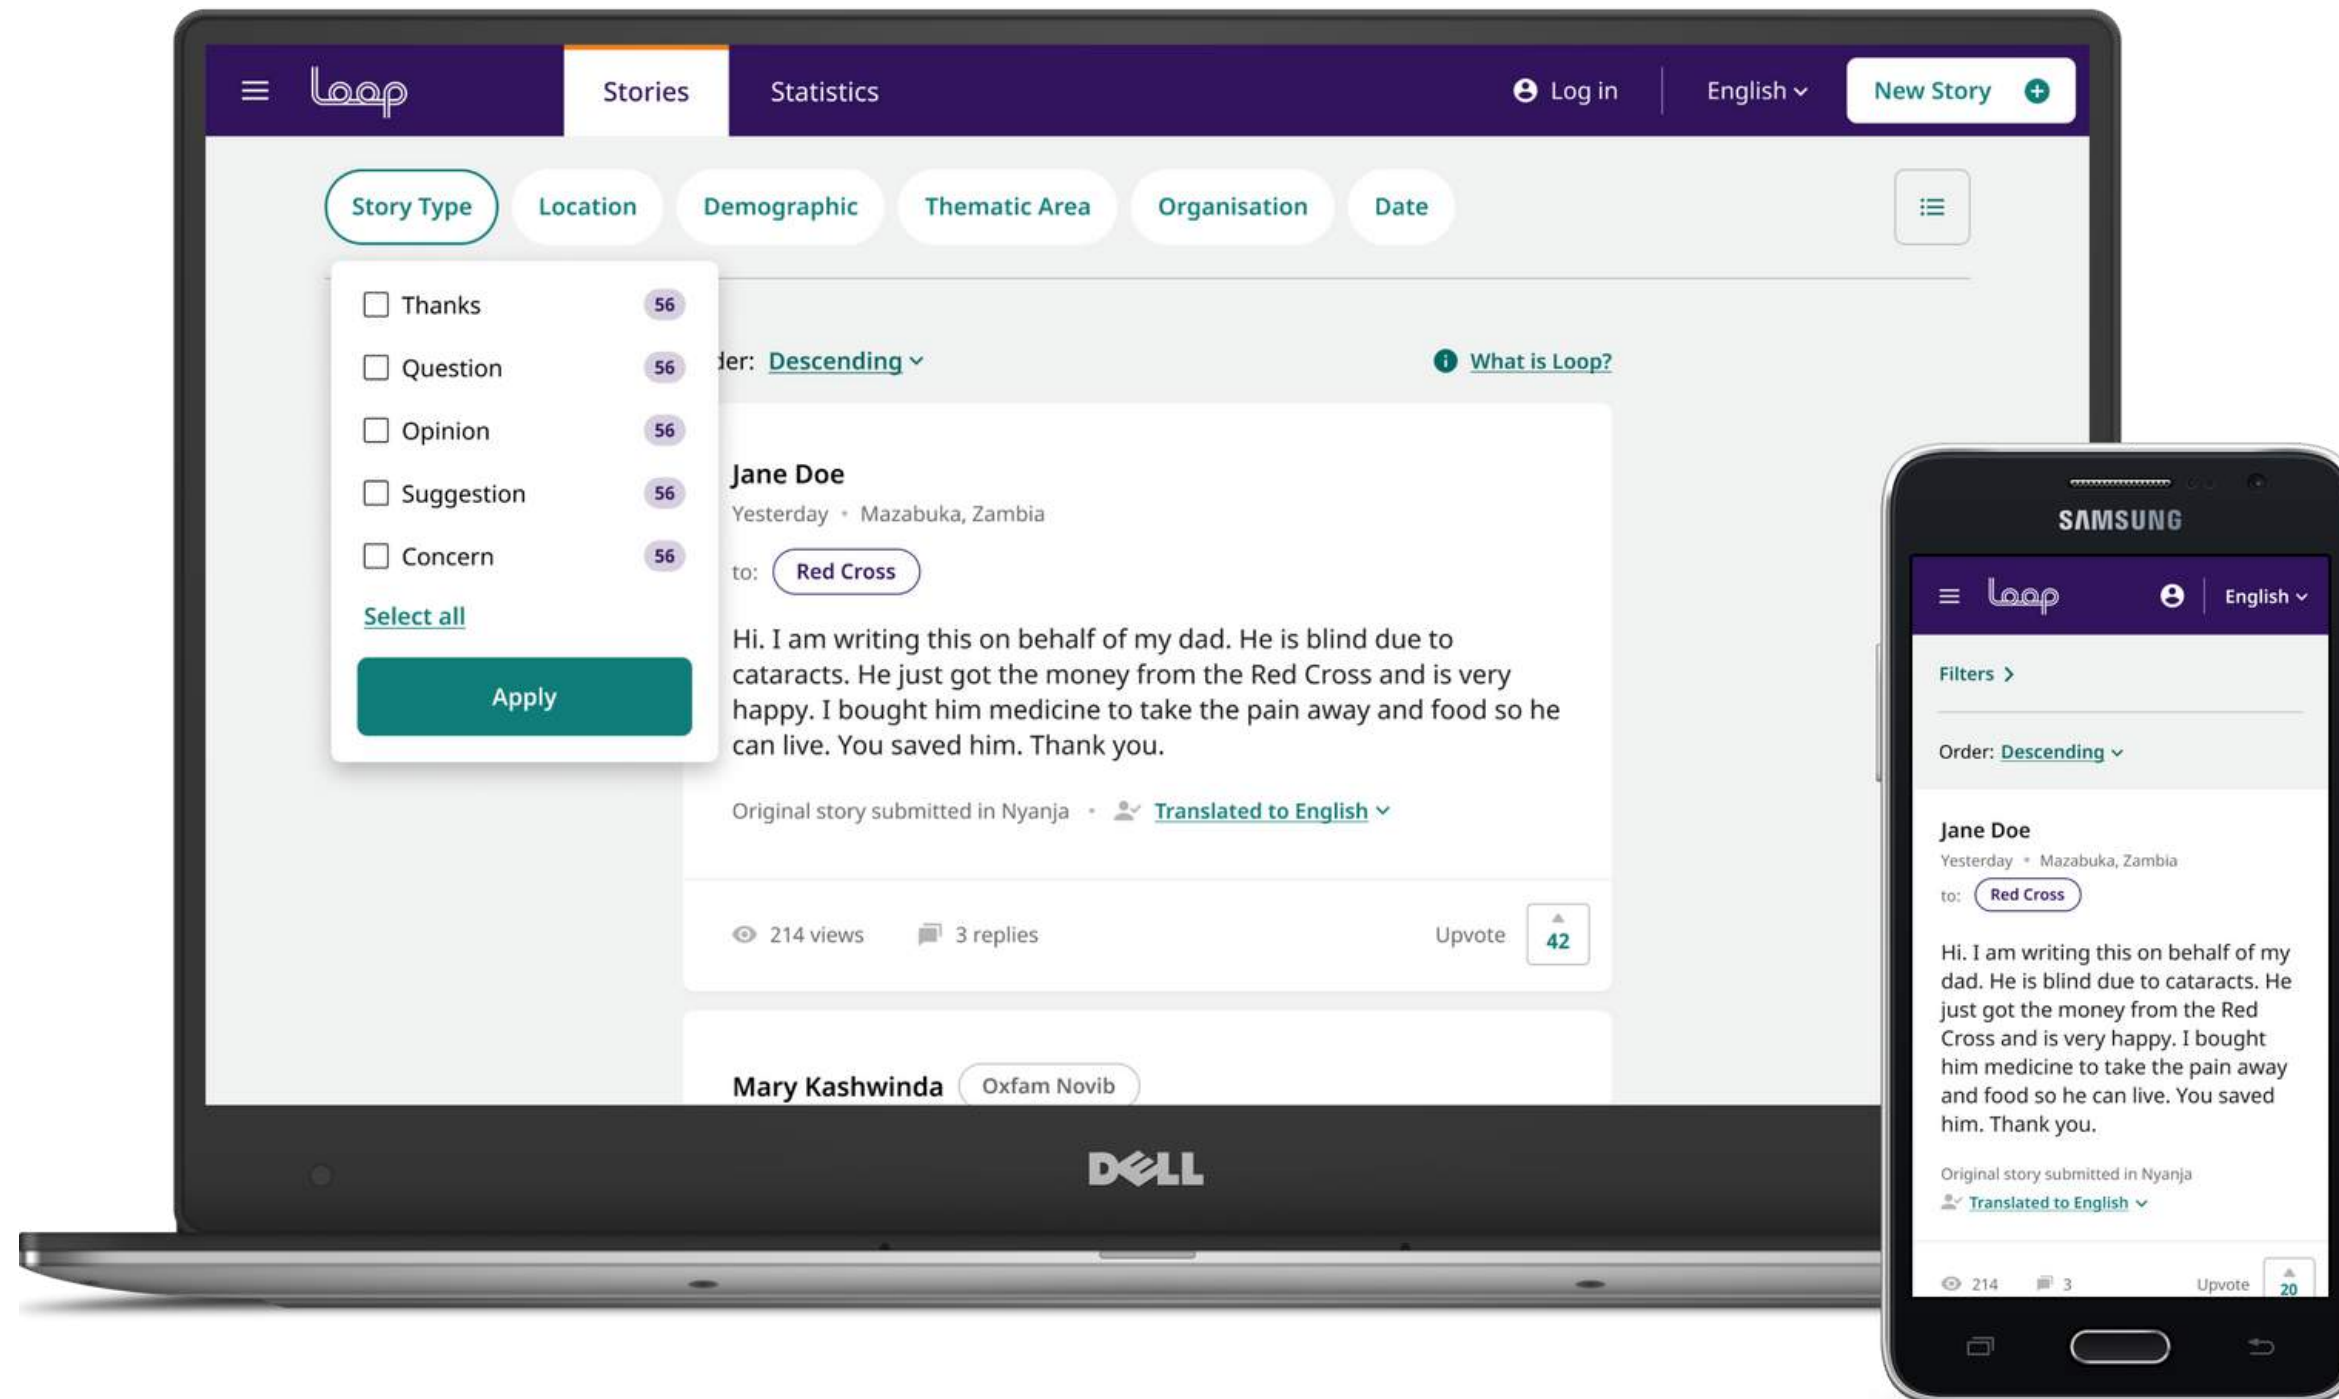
Loop Stories Statistics Log in English New Story

Story Type Location Demographic Thematic Area Organisation Date

Thanks 56
Question 56
Opinion 56
Suggestion 56
Concern 56
Select all
Apply

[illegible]der: Descending

What is Loop?

Jane Doe
Yesterday • Mazabuka, Zambia
to: Red Cross

Hi. I am writing this on behalf of my dad. He is blind due to cataracts. He just got the money from the Red Cross and is very happy. I bought him medicine to take the pain away and food so he can live. You saved him. Thank you.

Original story submitted in Nyanja • Translated to English

214 views 3 replies Upvote 42

Mary Kashwinda Oxfam Novib

DELL

SAMSUNG

Loop English

Filters

Order: Descending

Jane Doe
Yesterday • Mazabuka, Zambia
to: Red Cross

Hi. I am writing this on behalf of my dad. He is blind due to cataracts. He just got the money from the Red Cross and is very happy. I bought him medicine to take the pain away and food so he can live. You saved him. Thank you.

Original story submitted in Nyanja
Translated to English

214 3 Upvote 20